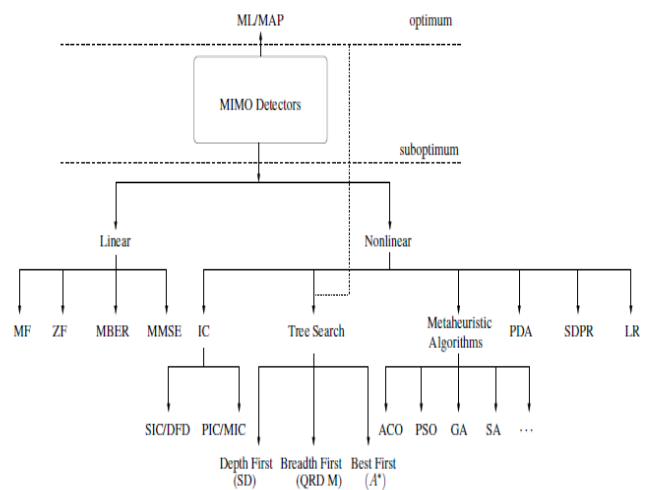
ML/MAP

optimum

MIMO Detectors

suboptimum

Linear

Nonlinear

MF

ZF

MBER

MMSE

IC

Tree Search

Metaheuristic Algorithms

PDA

SDPR

LR

SIC/DFD

PIC/MIC

Depth First (SD)

Breadth First (QRD M)

Best First ($A^*$)

ACO

PSO

GA

SA

$\cdots$